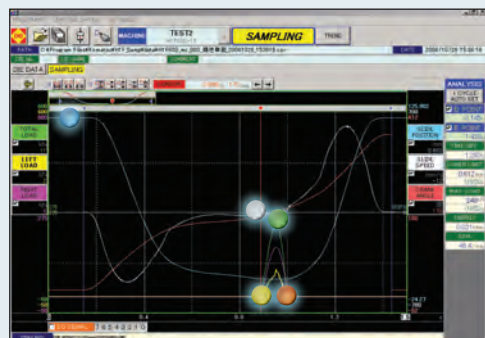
MACHINE TEST2

SAMPLING

TREND

PATH C:\Program Files\Komatsu\KIT\SampData\KIT1000_no.001_20091029_153816.csv

DATE 2009/10/29 15:38:16

DIE DATA SAMPLING

TOTAL LOAD

LEFT LOAD

RIGHT LOAD

SLIDE POSITION

SLIDE SPEED

CRANK ANGLE

ANALYSIS

AUTO SET

0.4

0.8

1.2

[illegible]